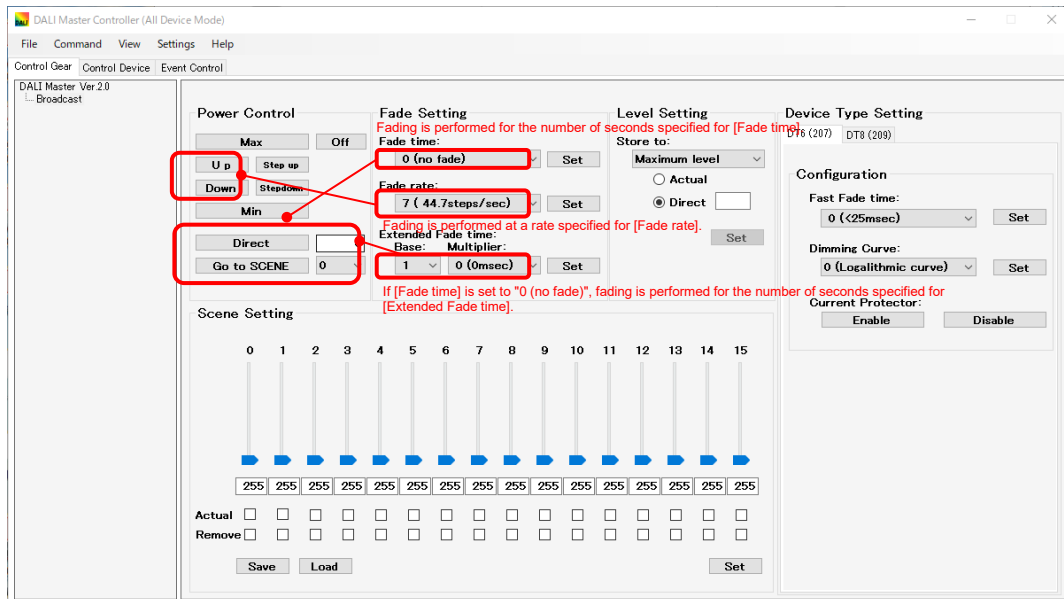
DALI Master Controller (All Device Mode)

File Command View Settings Help

Control Gear Control Device Event Control

DALI Master Ver.2.0
Broadcast

Power Control

Max Off
U p Step up
Down Stepdown
Min

Direct
Go to SCENE 0

Fade Setting
Fade time:
0 (no fade) Set
Fading is performed for the number of seconds specified for [Fade time].
Fade rate:
7 ( 44.7steps/sec) Set
Fading is performed at a rate specified for [Fade rate].
Extended Fade time:
Base: Multiplier:
1 0 (0msec) Set
If [Fade time] is set to "0 (no fade)", fading is performed for the number of seconds specified for [Extended Fade time].

Level Setting
Store to:
Maximum level
Actual
Direct
Set

Device Type Setting
DT6 (207) DT8 (209)

Configuration
Fast Fade time:
0 (<25msec) Set
Dimming Curve:
0 (Logalithmic curve) Set
Current Protector:
Enable Disable

Scene Setting

| 0 | 1 | 2 | 3 | 4 | 5 | 6 | 7 | 8 | 9 | 10 | 11 | 12 | 13 | 14 | 15 |
|---|---|---|---|---|---|---|---|---|---|---|---|---|---|---|---|
| 255 | 255 | 255 | 255 | 255 | 255 | 255 | 255 | 255 | 255 | 255 | 255 | 255 | 255 | 255 | 255 |

Actual
Remove

Save Load Set